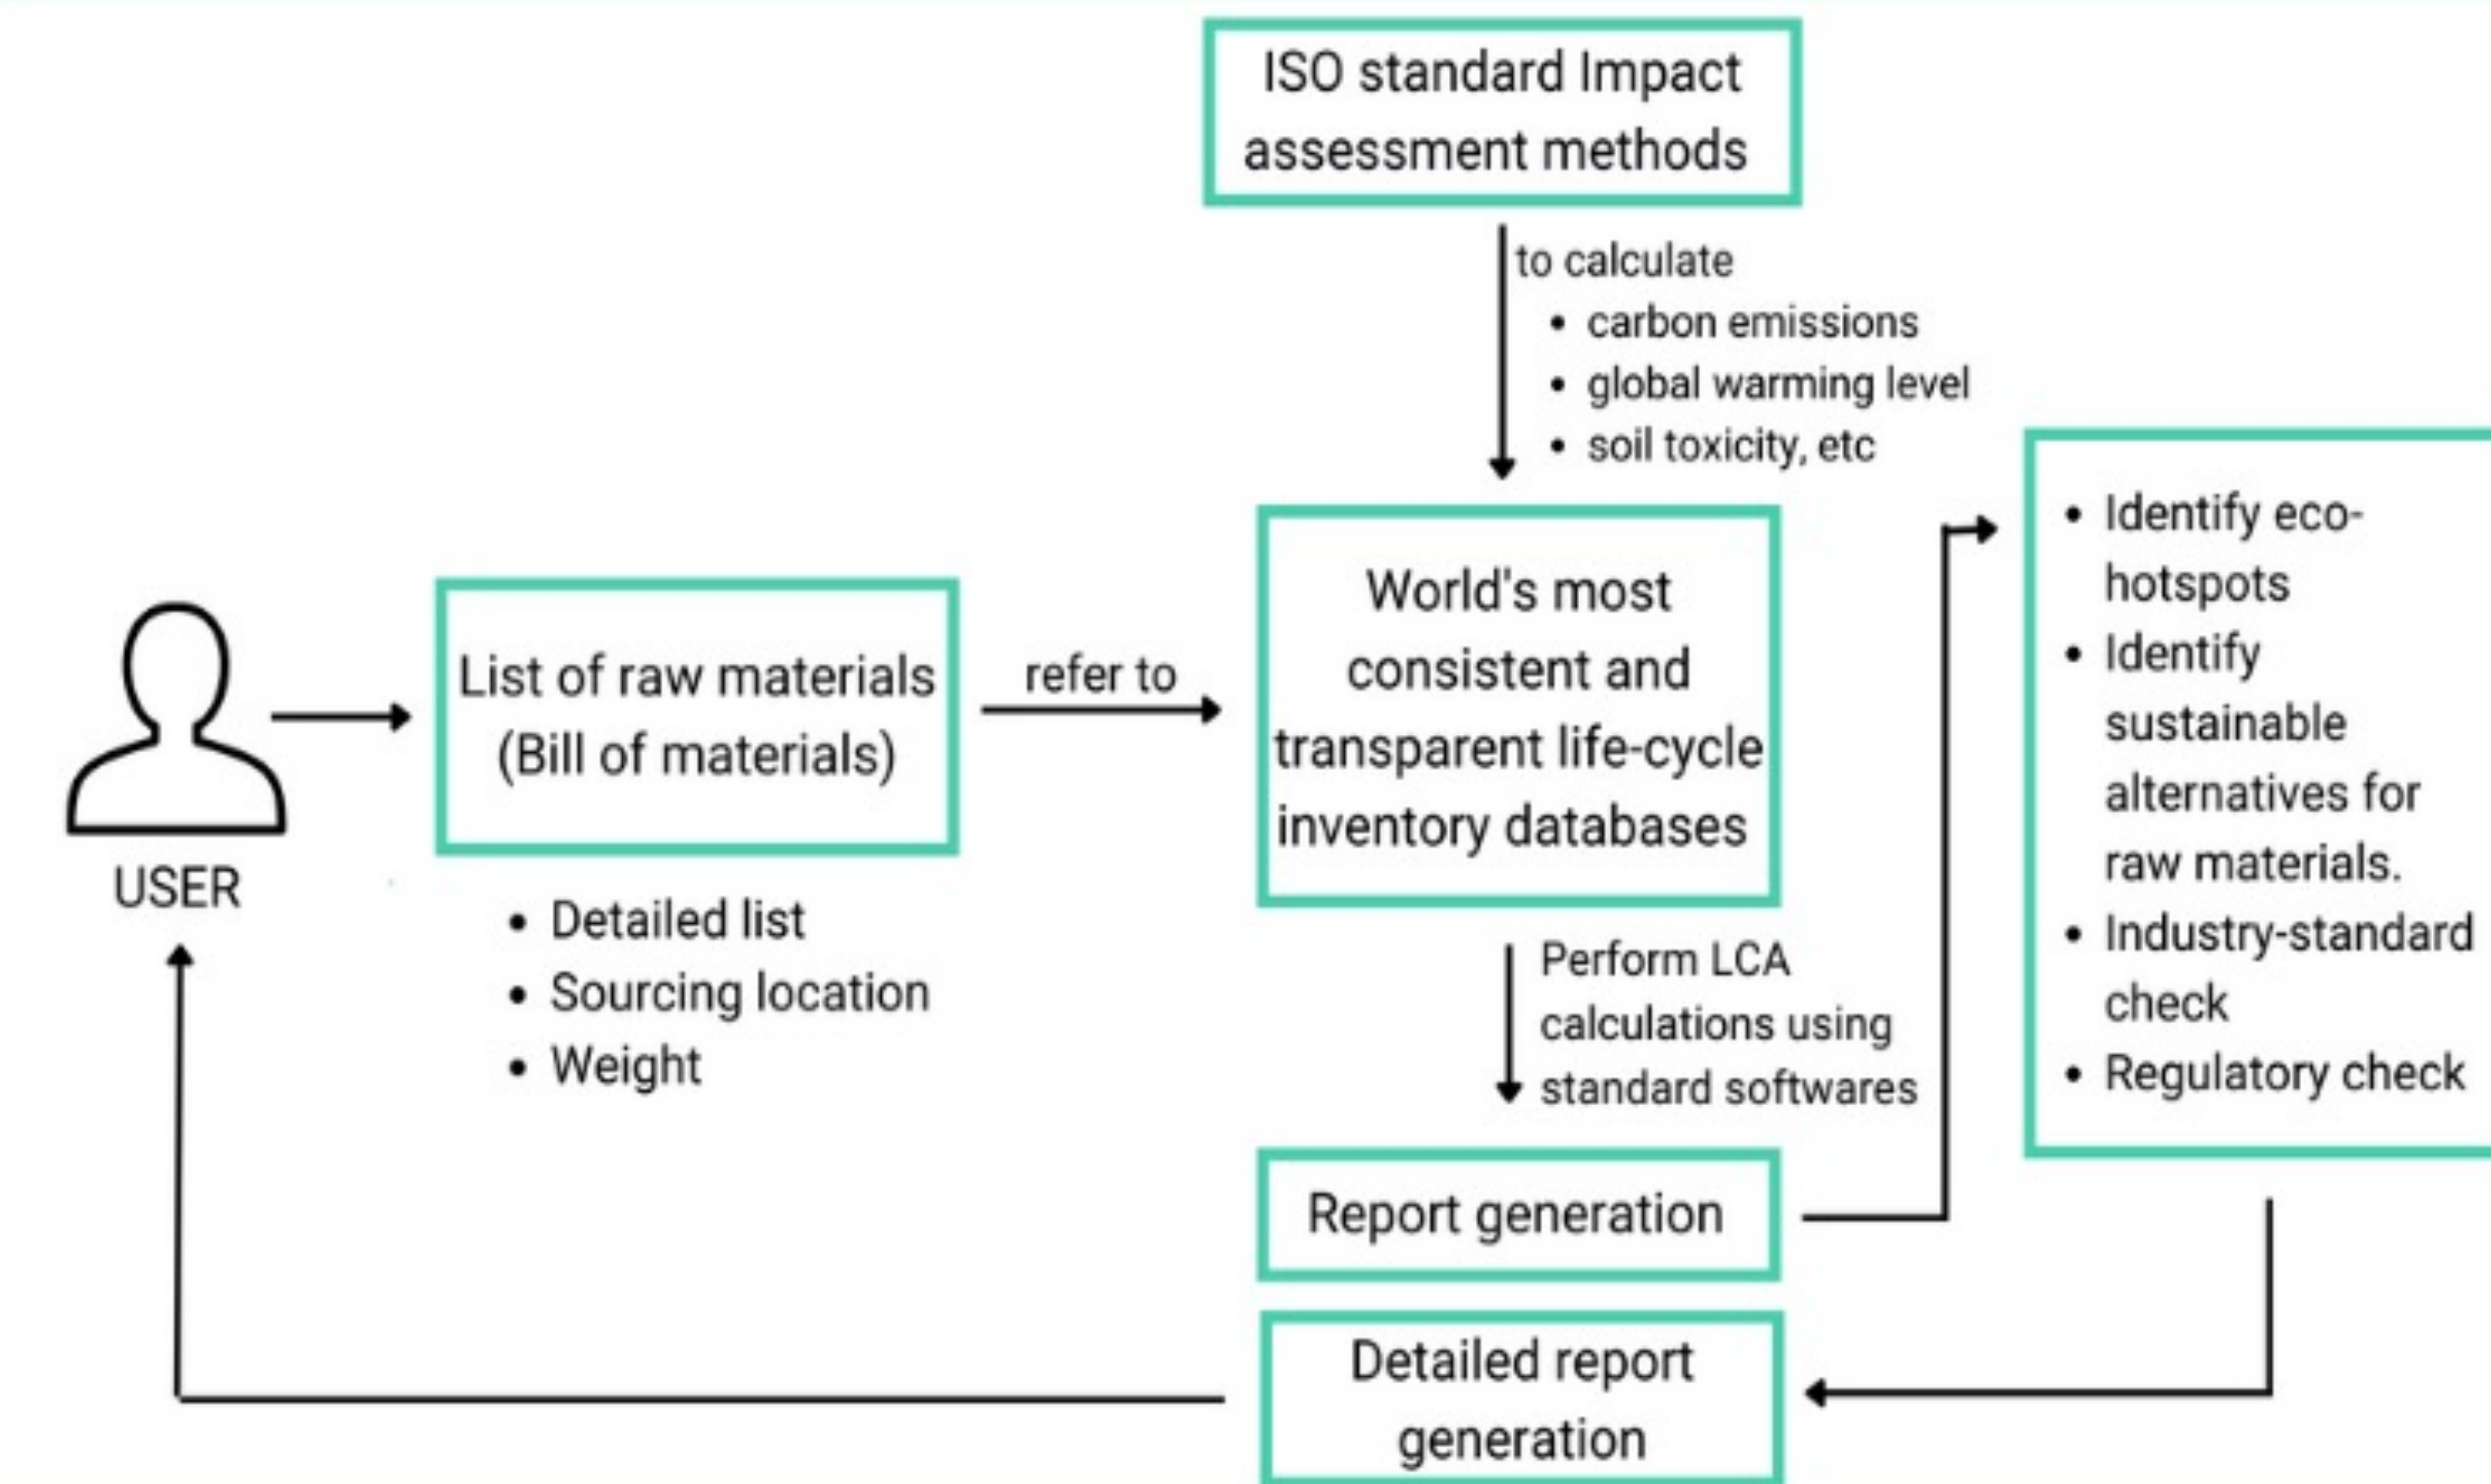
ISO standard Impact assessment methods

to calculate
• carbon emissions
• global warming level
• soil toxicity, etc

USER

List of raw materials (Bill of materials)

• Detailed list
• Sourcing location
• Weight

refer to

World's most consistent and transparent life-cycle inventory databases

Perform LCA calculations using standard softwares

• Identify eco-hotspots
• Identify sustainable alternatives for raw materials.
• Industry-standard check
• Regulatory check

Report generation

Detailed report generation